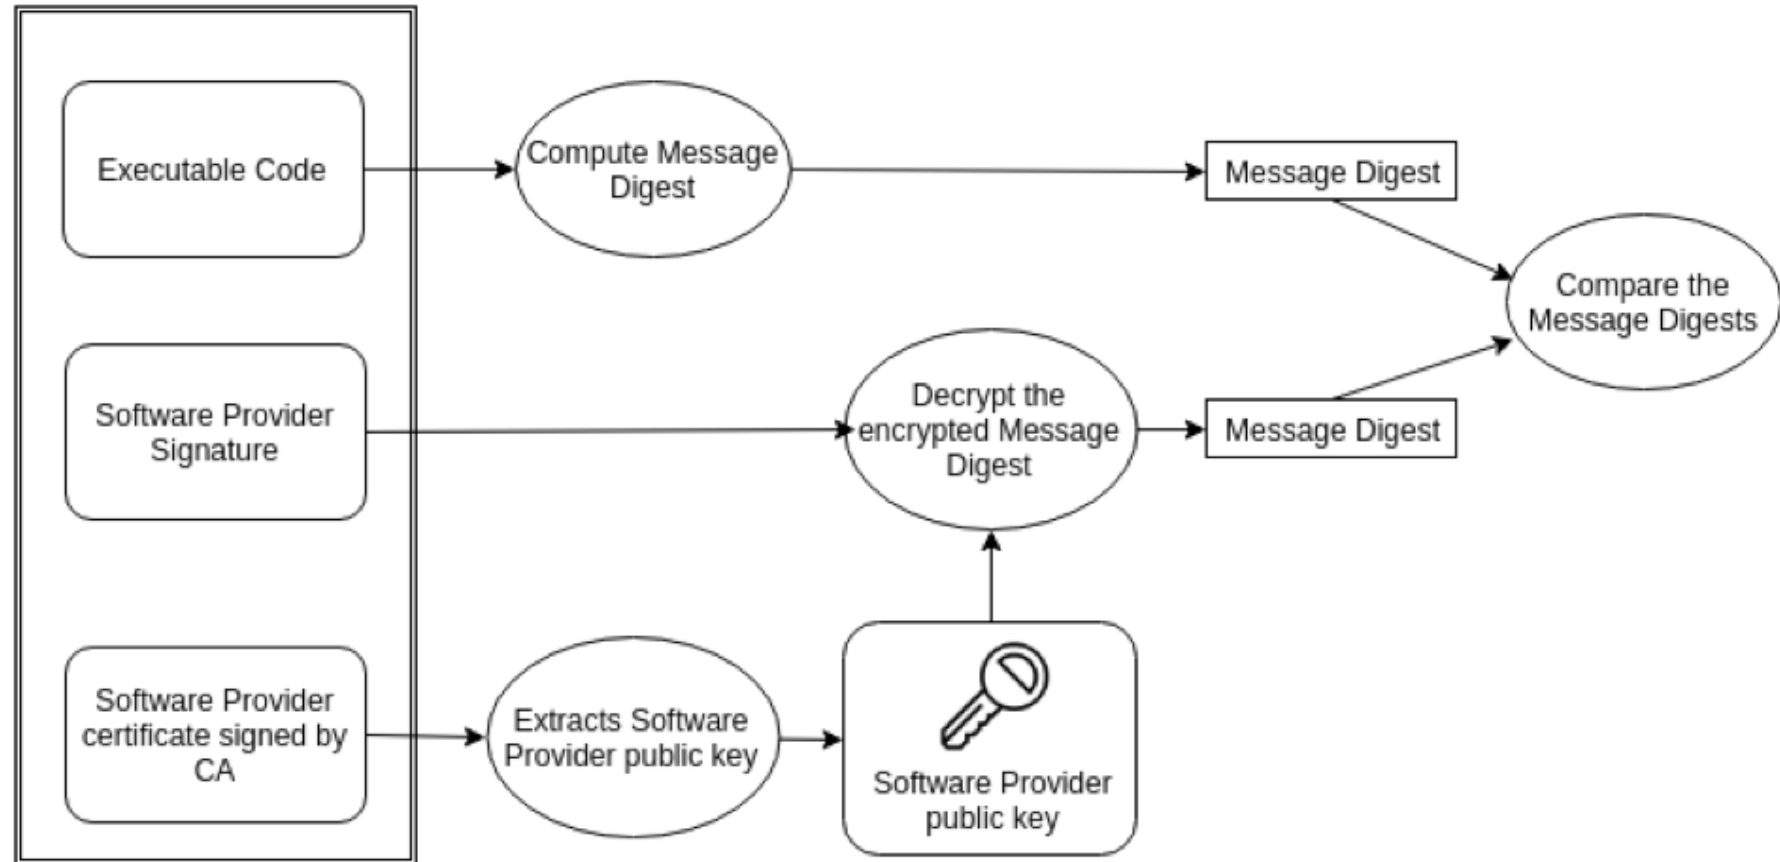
Executable Code

Software Provider Signature

Software Provider certificate signed by CA

Compute Message Digest

Message Digest

Compare the Message Digests

Decrypt the encrypted Message Digest

Message Digest

Extracts Software Provider public key

Software Provider public key